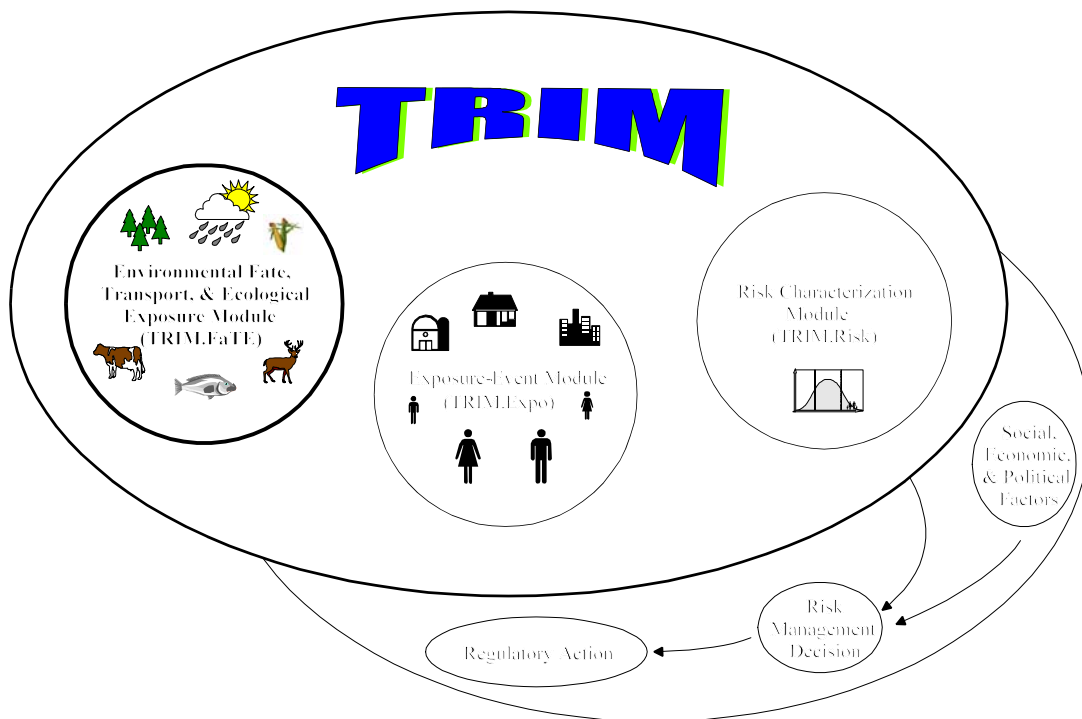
TRIM

Environmental Fate, Transport, & Ecological Exposure Module (TRIM.FaTE)

Exposure-Event Module (TRIM.Expo)

Risk Characterization Module (TRIM.Risk)

Social, Economic, & Political Factors

Risk Management Decision

Regulatory Action